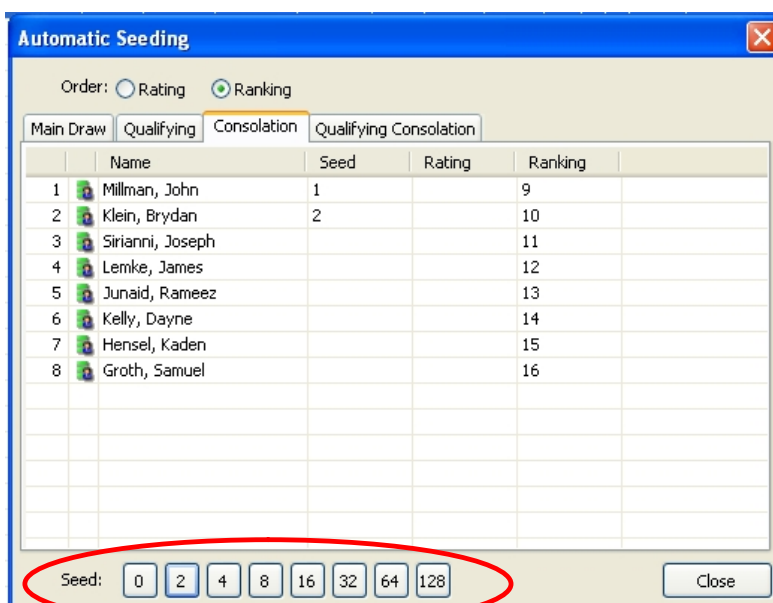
Automatic Seeding

Order: Rating Ranking

Main Draw | Qualifying | Consolation | Qualifying Consolation

| | | Name | Seed | Rating | Ranking |
|---|---|---|---|---|---|
| 1 | | Millman, John | 1 | | 9 |
| 2 | | Klein, Brydan | 2 | | 10 |
| 3 | | Sirianni, Joseph | | | 11 |
| 4 | | Lemke, James | | | 12 |
| 5 | | Junaid, Rameez | | | 13 |
| 6 | | Kelly, Dayne | | | 14 |
| 7 | | Hensel, Kaden | | | 15 |
| 8 | | Groth, Samuel | | | 16 |

Seed: 0 2 4 8 16 32 64 128

Close